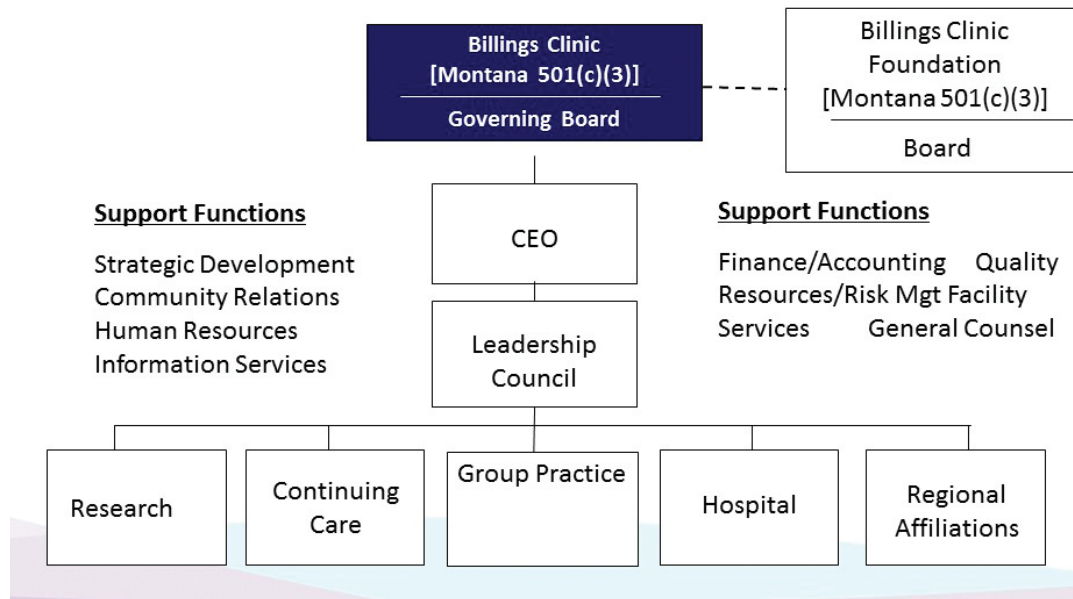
Billings Clinic
[Montana 501(c)(3)]
Governing Board

Billings Clinic
Foundation
[Montana 501(c)(3)]
Board

CEO

Leadership
Council

**Support Functions**

Strategic Development
Community Relations
Human Resources
Information Services

**Support Functions**

Finance/Accounting Quality
Resources/Risk Mgt Facility
Services General Counsel

Research

Continuing
Care

Group Practice

Hospital

Regional
Affiliations